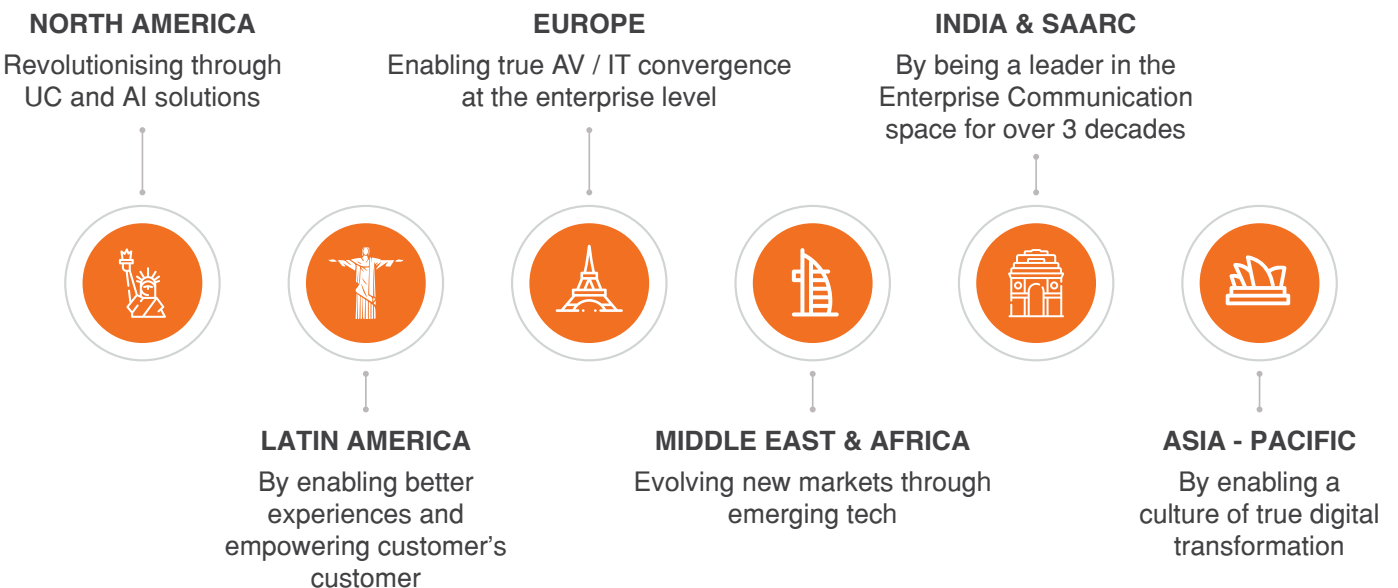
NORTH AMERICA
Revolutionising through UC and AI solutions

EUROPE
Enabling true AV / IT convergence at the enterprise level

INDIA & SAARC
By being a leader in the Enterprise Communication space for over 3 decades

LATIN AMERICA
By enabling better experiences and empowering customer's customer

MIDDLE EAST & AFRICA
Evolving new markets through emerging tech

ASIA - PACIFIC
By enabling a culture of true digital transformation